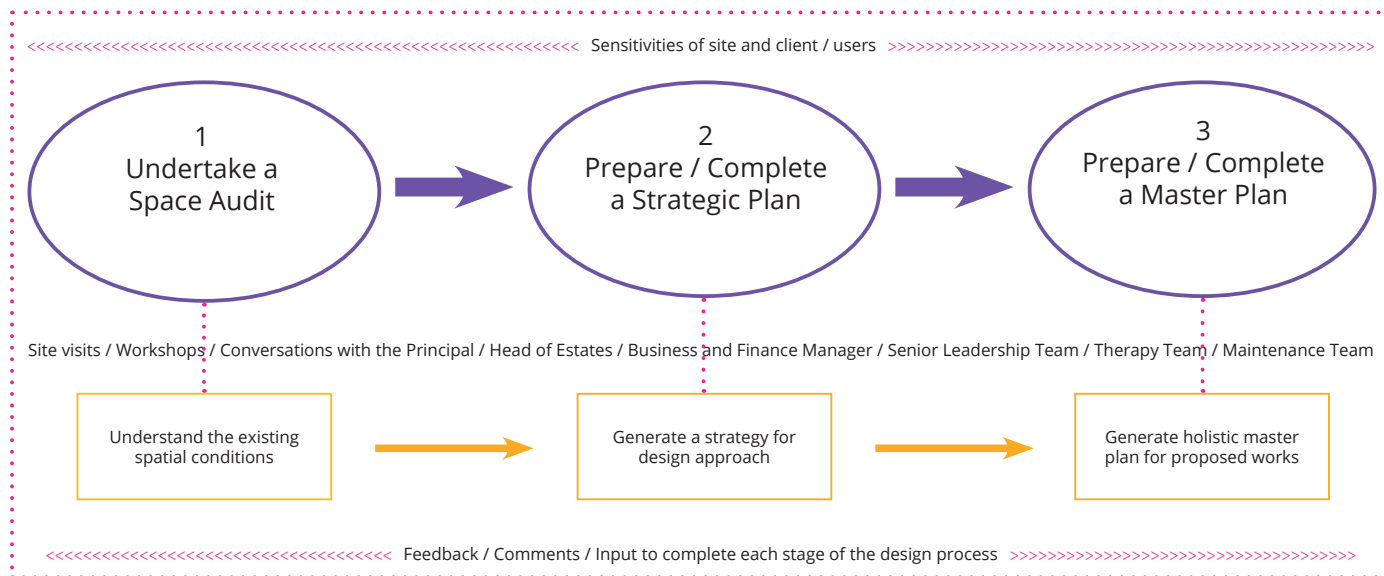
<<<<<<<<<<<<<<<<<<<<<<<<<<<<<<<<<<<<<<<<<<<<<<<<<< Sensitivities of site and client / users >>>>>>>>>>>>>>>>>>>>>>>>>>>>>>>>>>>>>>>>>>>>>>>>>>

1
Undertake a
Space Audit

2
Prepare / Complete
a Strategic Plan

3
Prepare / Complete
a Master Plan

Site visits / Workshops / Conversations with the Principal / Head of Estates / Business and Finance Manager / Senior Leadership Team / Therapy Team / Maintenance Team

Understand the existing spatial conditions

Generate a strategy for design approach

Generate holistic master plan for proposed works

<<<<<<<<<<<<<<<<<<<<<<<<<<<<<<<<<<<<<<< Feedback / Comments / Input to complete each stage of the design process >>>>>>>>>>>>>>>>>>>>>>>>>>>>>>>>>>>>>>>